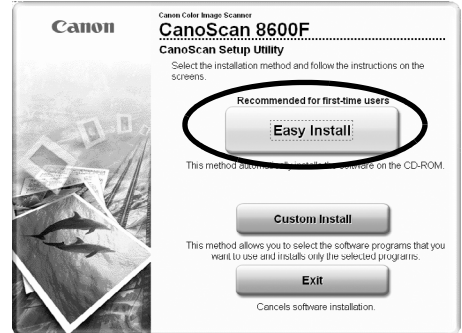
Canon

Canon Color Image Scanner
CanoScan 8600F
CanoScan Setup Utility
Select the installation method and follow the instructions on the screens.

Recommended for first-time users
Easy Install
This method automatically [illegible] software on the CD-ROM.

Custom Install
This method allows you to select the software programs that you want to use and installs only the selected programs.

Exit
Cancels software installation.